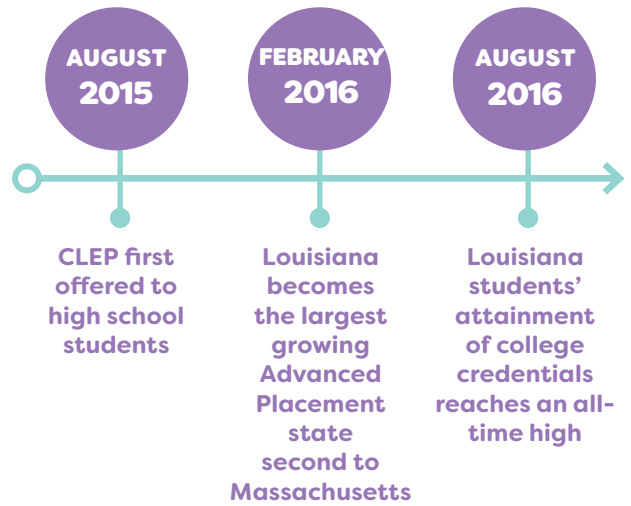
AUGUST 2015

FEBRUARY 2016

AUGUST 2016

CLEP first offered to high school students

Louisiana becomes the largest growing Advanced Placement state second to Massachusetts

Louisiana students' attainment of college credentials reaches an all-time high